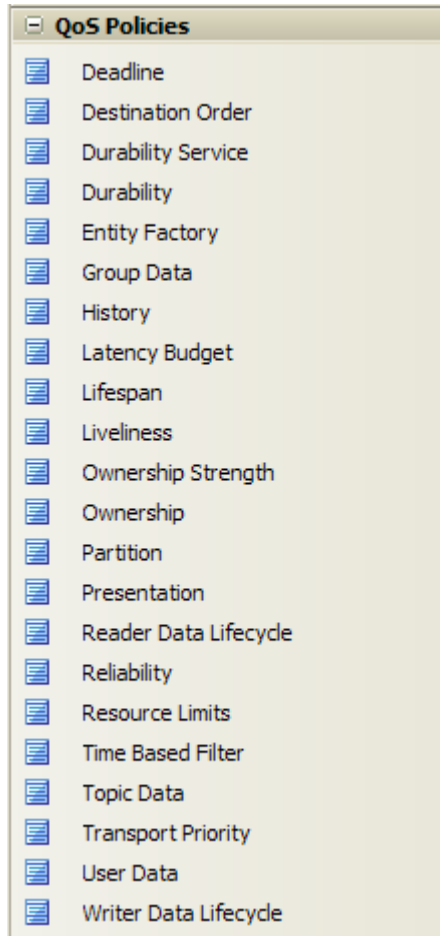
⊟ QoS Policies

Deadline
Destination Order
Durability Service
Durability
Entity Factory
Group Data
History
Latency Budget
Lifespan
Liveliness
Ownership Strength
Ownership
Partition
Presentation
Reader Data Lifecycle
Reliability
Resource Limits
Time Based Filter
Topic Data
Transport Priority
User Data
Writer Data Lifecycle